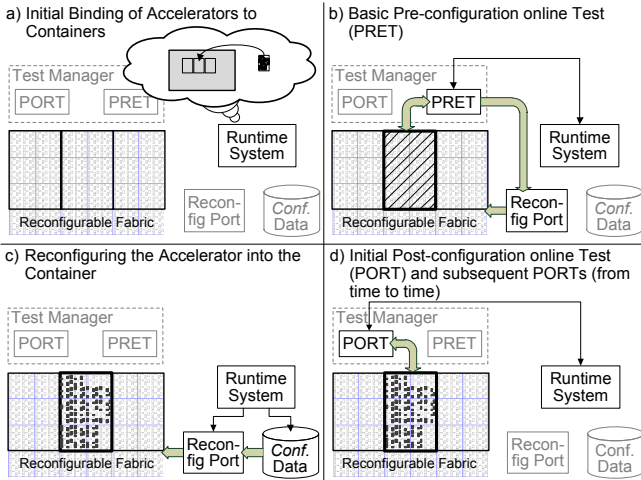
a) Initial Binding of Accelerators to Containers

Test Manager

PORT

PRET

Runtime System

Reconfig Port

Conf. Data

Reconfigurable Fabric

b) Basic Pre-configuration online Test (PRET)

Test Manager

PORT

PRET

Runtime System

Reconfig Port

Conf. Data

Reconfigurable Fabric

c) Reconfiguring the Accelerator into the Container

Test Manager

PORT

PRET

Runtime System

Reconfig Port

Conf. Data

Reconfigurable Fabric

d) Initial Post-configuration online Test (PORT) and subsequent PORTs (from time to time)

Test Manager

PORT

PRET

Runtime System

Reconfig Port

Conf. Data

Reconfigurable Fabric